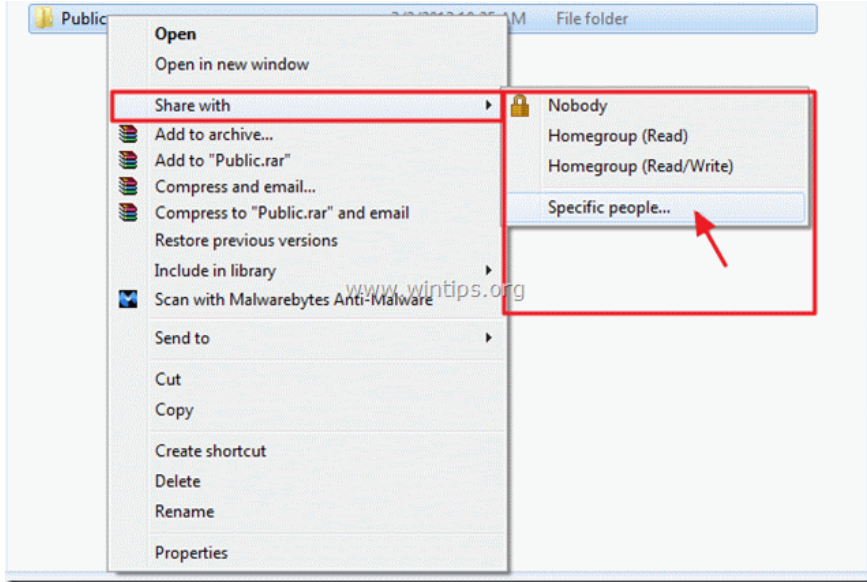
Public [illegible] File folder

Open
Open in new window
Share with
Add to archive...
Add to "Public.rar"
Compress and email...
Compress to "Public.rar" and email
Restore previous versions
Include in library
Scan with Malwarebytes Anti-Malware
Send to
Cut
Copy
Create shortcut
Delete
Rename
Properties

Nobody
Homegroup (Read)
Homegroup (Read/Write)
Specific people...

www.wintips.org